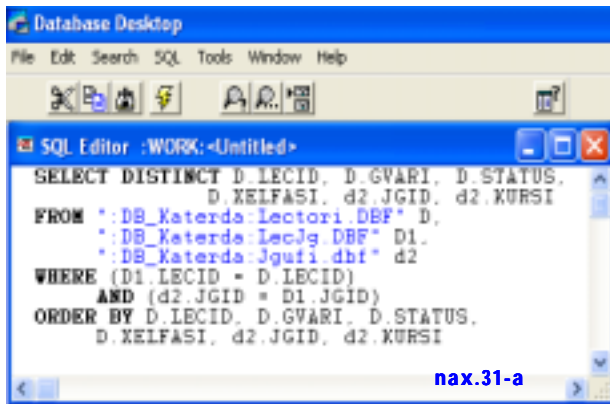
Database Desktop

File Edit Search SQL Tools Window Help

SQL Editor :WORK:<Untitled>

SELECT DISTINCT D.LECID, D.GVARI, D.STATUS,
D.XELFASI, d2.JGID, d2.KURSI
FROM ":DB_Katerda:Lectori.DBF" D,
":DB_Katerda:LecJg.DBF" D1,
":DB_Katerda:Jgufi.dbf" d2
WHERE (D1.LECID = D.LECID)
AND (d2.JGID = D1.JGID)
ORDER BY D.LECID, D.GVARI, D.STATUS,
D.XELFASI, d2.JGID, d2.KURSI

nax.31-a